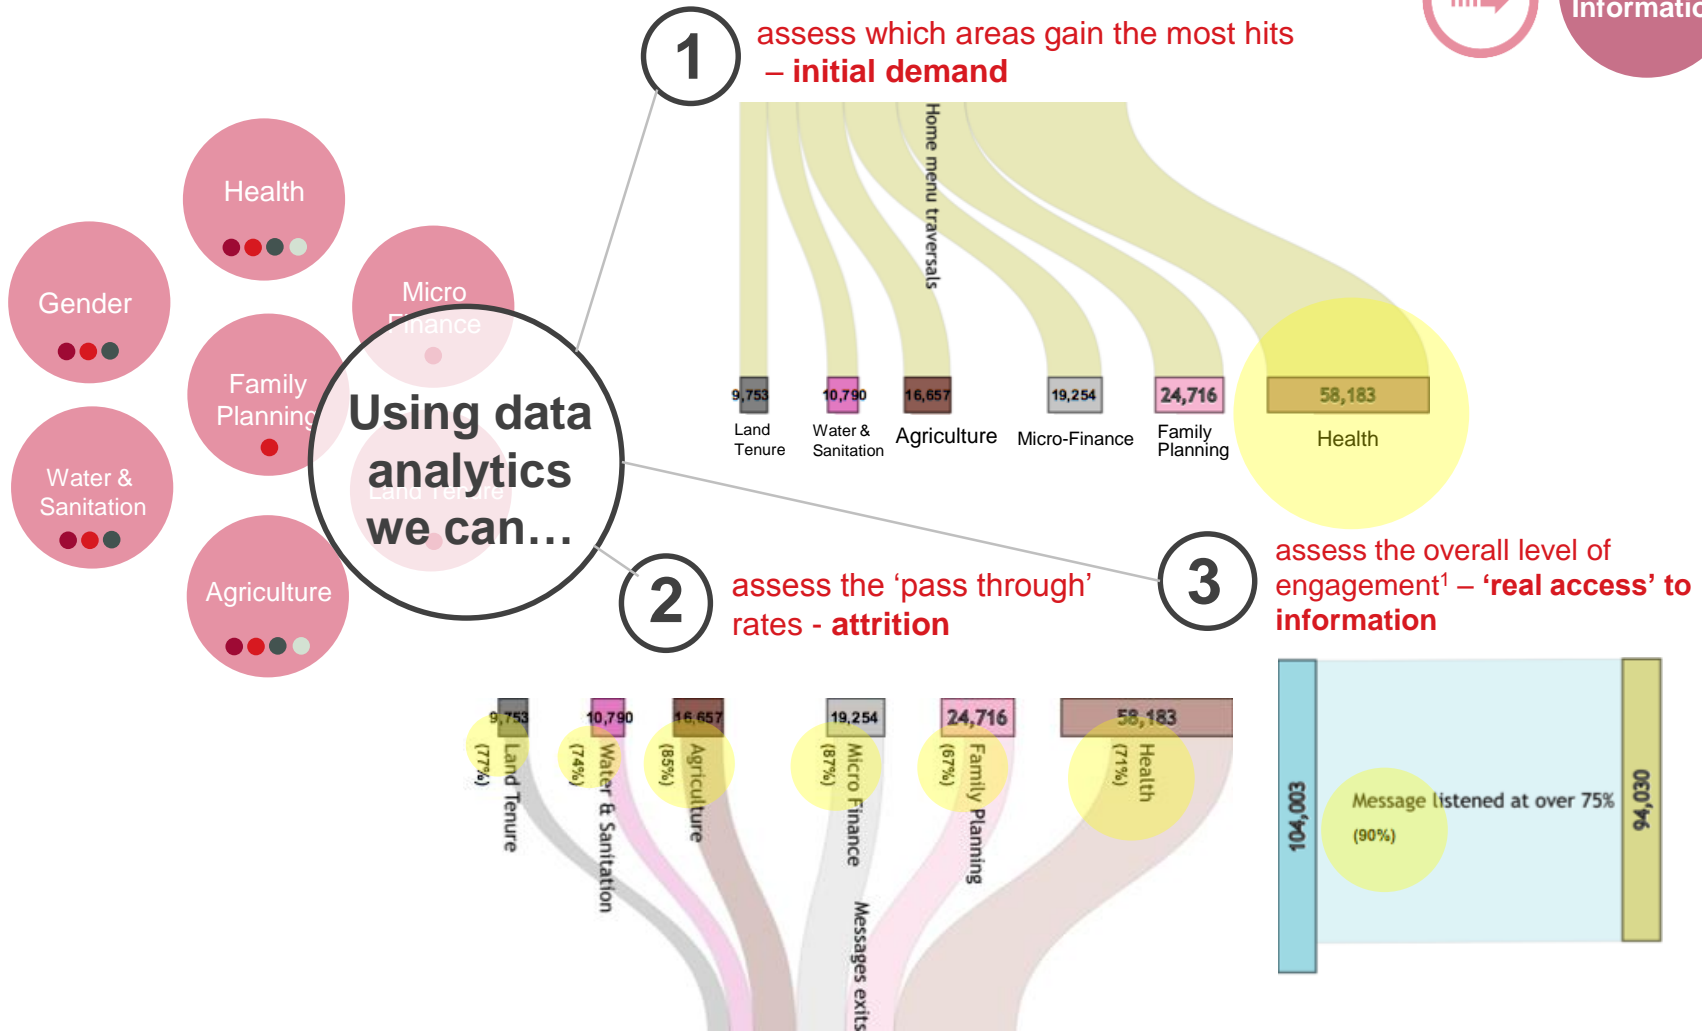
Informatio

Health

Gender

Micro Finance

Family Planning

Water & Sanitation

Land Tenure

Agriculture

Using data analytics we can…

1

assess which areas gain the most hits – **initial demand**

Home menu traversals

9,753
Land Tenure

10,790
Water & Sanitation

16,657
Agriculture

19,254
Micro-Finance

24,716
Family Planning

58,183
Health

2

assess the 'pass through' rates - **attrition**

9,753
(77%)
Land Tenure

10,790
(74%)
Water & Sanitation

16,657
(85%)
Agriculture

19,254
(87%)
Micro Finance

24,716
(67%)
Family Planning

58,183
(71%)
Health

Messages exits

3

assess the overall level of engagement$^1$ – **'real access' to information**

104,003

Message listened at over 75%
(90%)

94,030